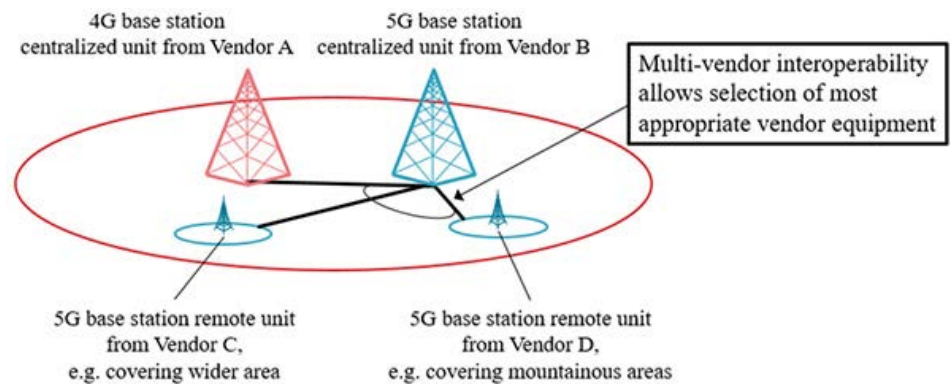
4G base station centralized unit from Vendor A

5G base station centralized unit from Vendor B

Multi-vendor interoperability allows selection of most appropriate vendor equipment

5G base station remote unit from Vendor C, e.g. covering wider area

5G base station remote unit from Vendor D, e.g. covering mountainous areas